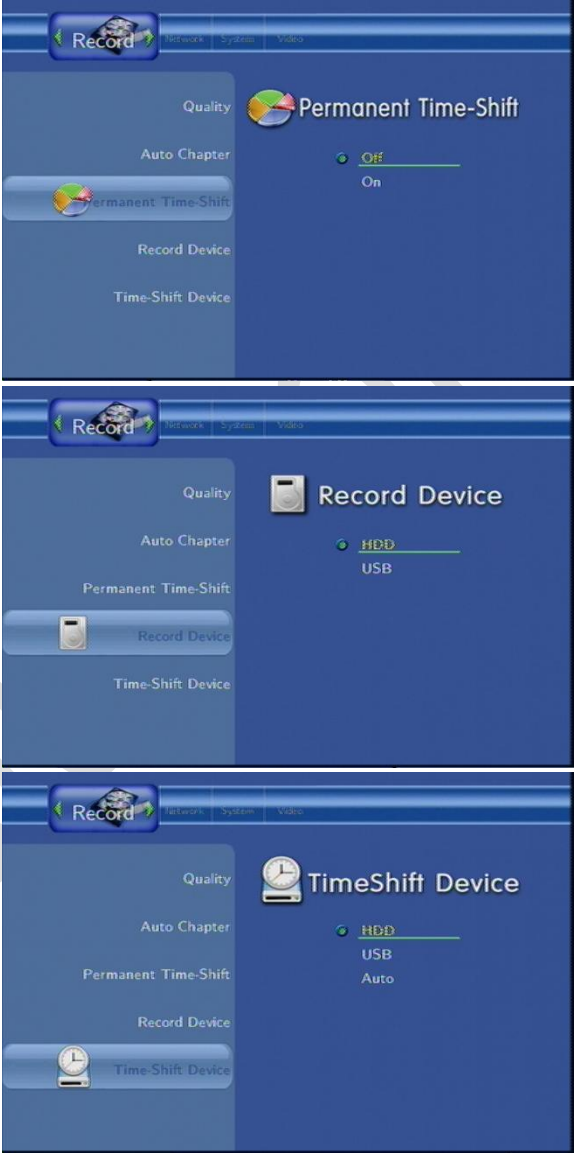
Record
Network | System | Video

Quality
Auto Chapter
Permanent Time-Shift
Record Device
Time-Shift Device

Permanent Time-Shift

Off
On

Record
Network | System | Video

Quality
Auto Chapter
Permanent Time-Shift
Record Device
Time-Shift Device

Record Device

HDD
USB

Record
Network | System | Video

Quality
Auto Chapter
Permanent Time-Shift
Record Device
Time-Shift Device

TimeShift Device

HDD
USB
Auto